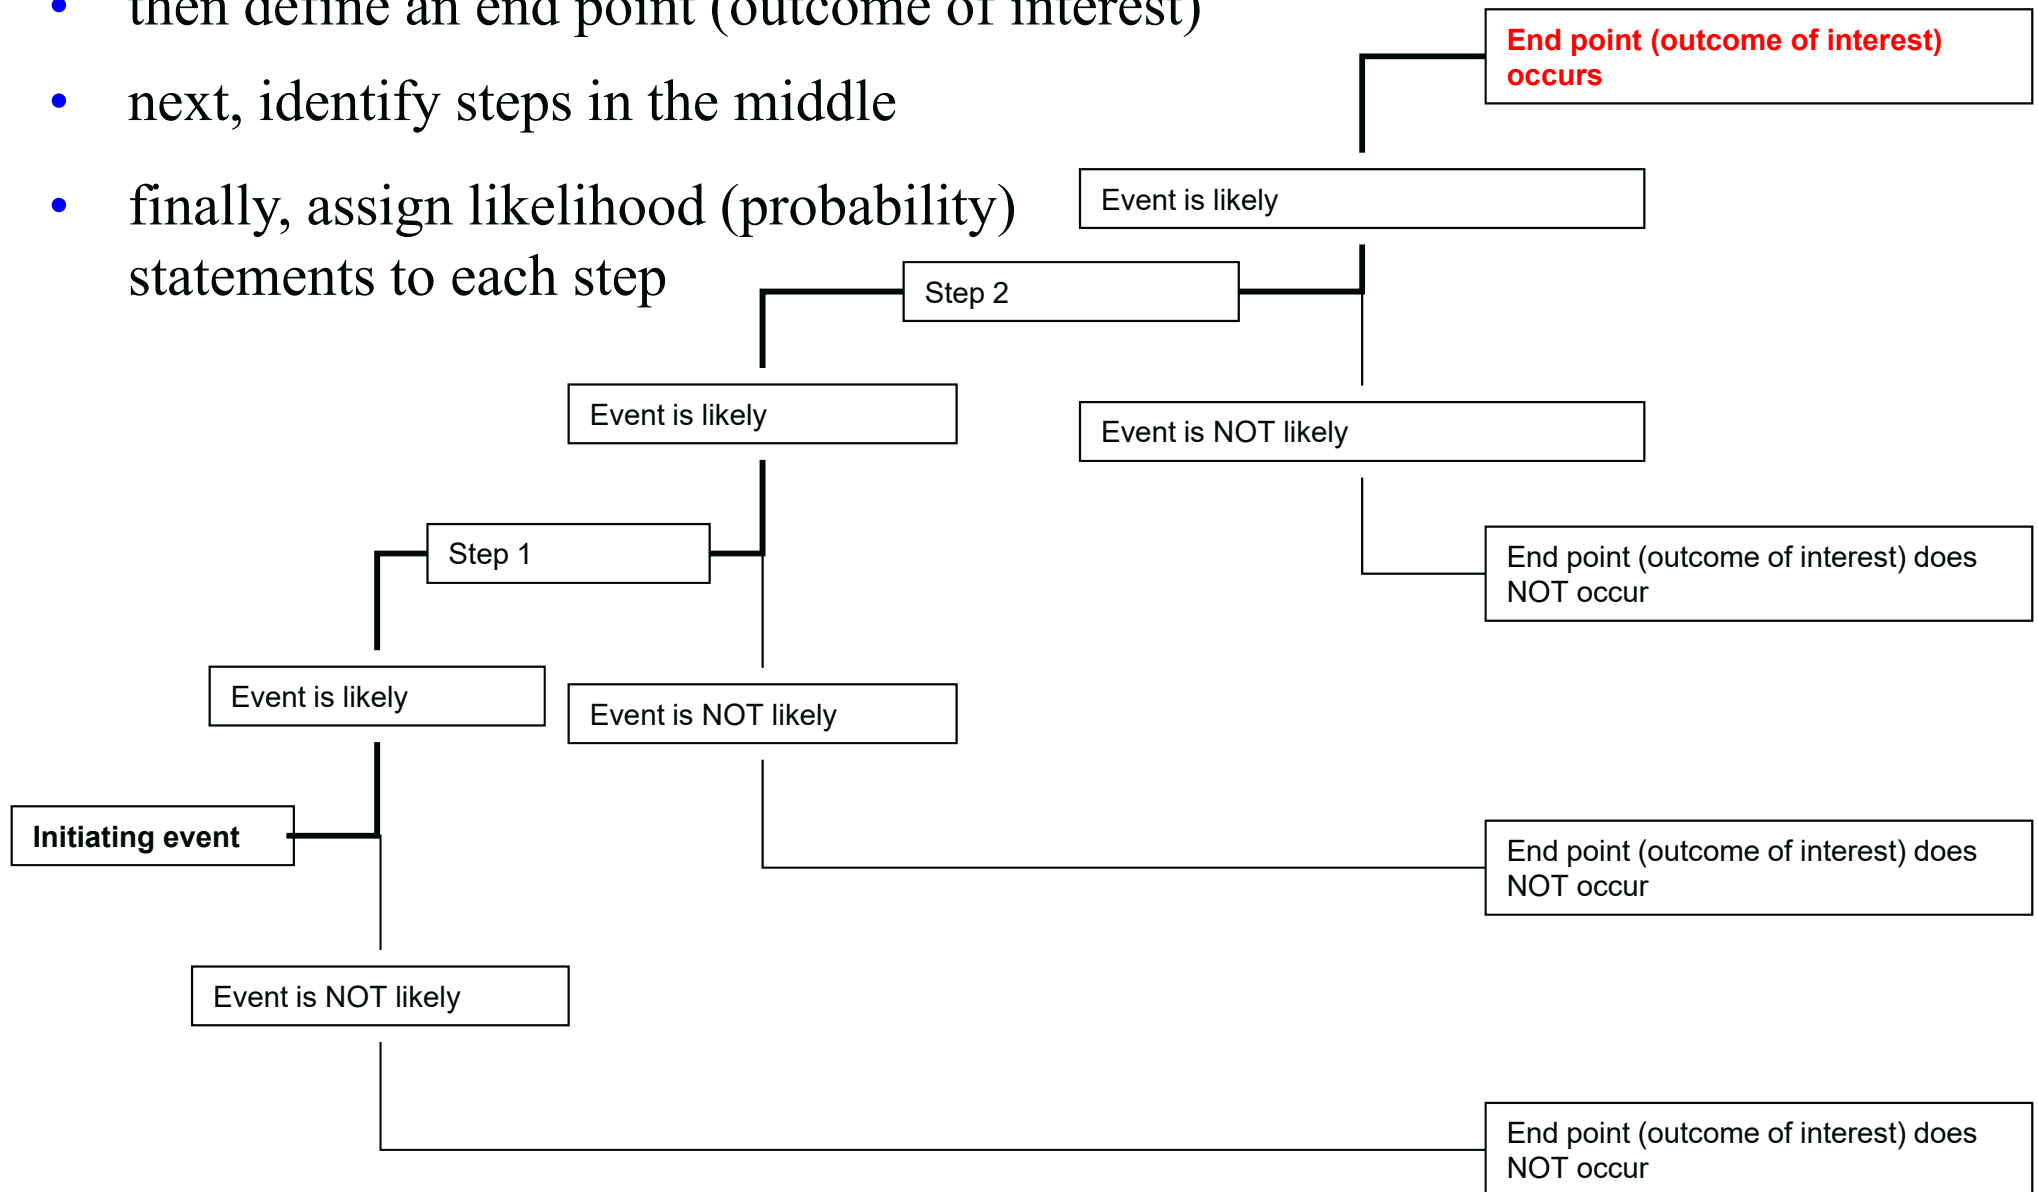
• then define an end point (outcome of interest)

• next, identify steps in the middle

• finally, assign likelihood (probability) statements to each step

End point (outcome of interest) occurs

Event is likely

Step 2

Event is likely

Event is NOT likely

Step 1

End point (outcome of interest) does NOT occur

Event is likely

Event is NOT likely

Initiating event

End point (outcome of interest) does NOT occur

Event is NOT likely

End point (outcome of interest) does NOT occur